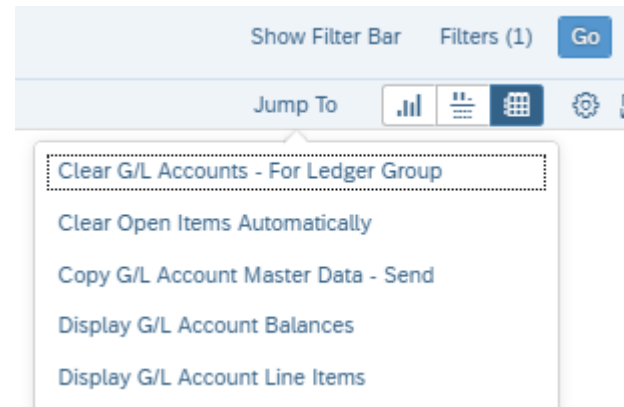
Show Filter Bar Filters (1) Go

Jump To

Clear G/L Accounts - For Ledger Group

Clear Open Items Automatically

Copy G/L Account Master Data - Send

Display G/L Account Balances

Display G/L Account Line Items